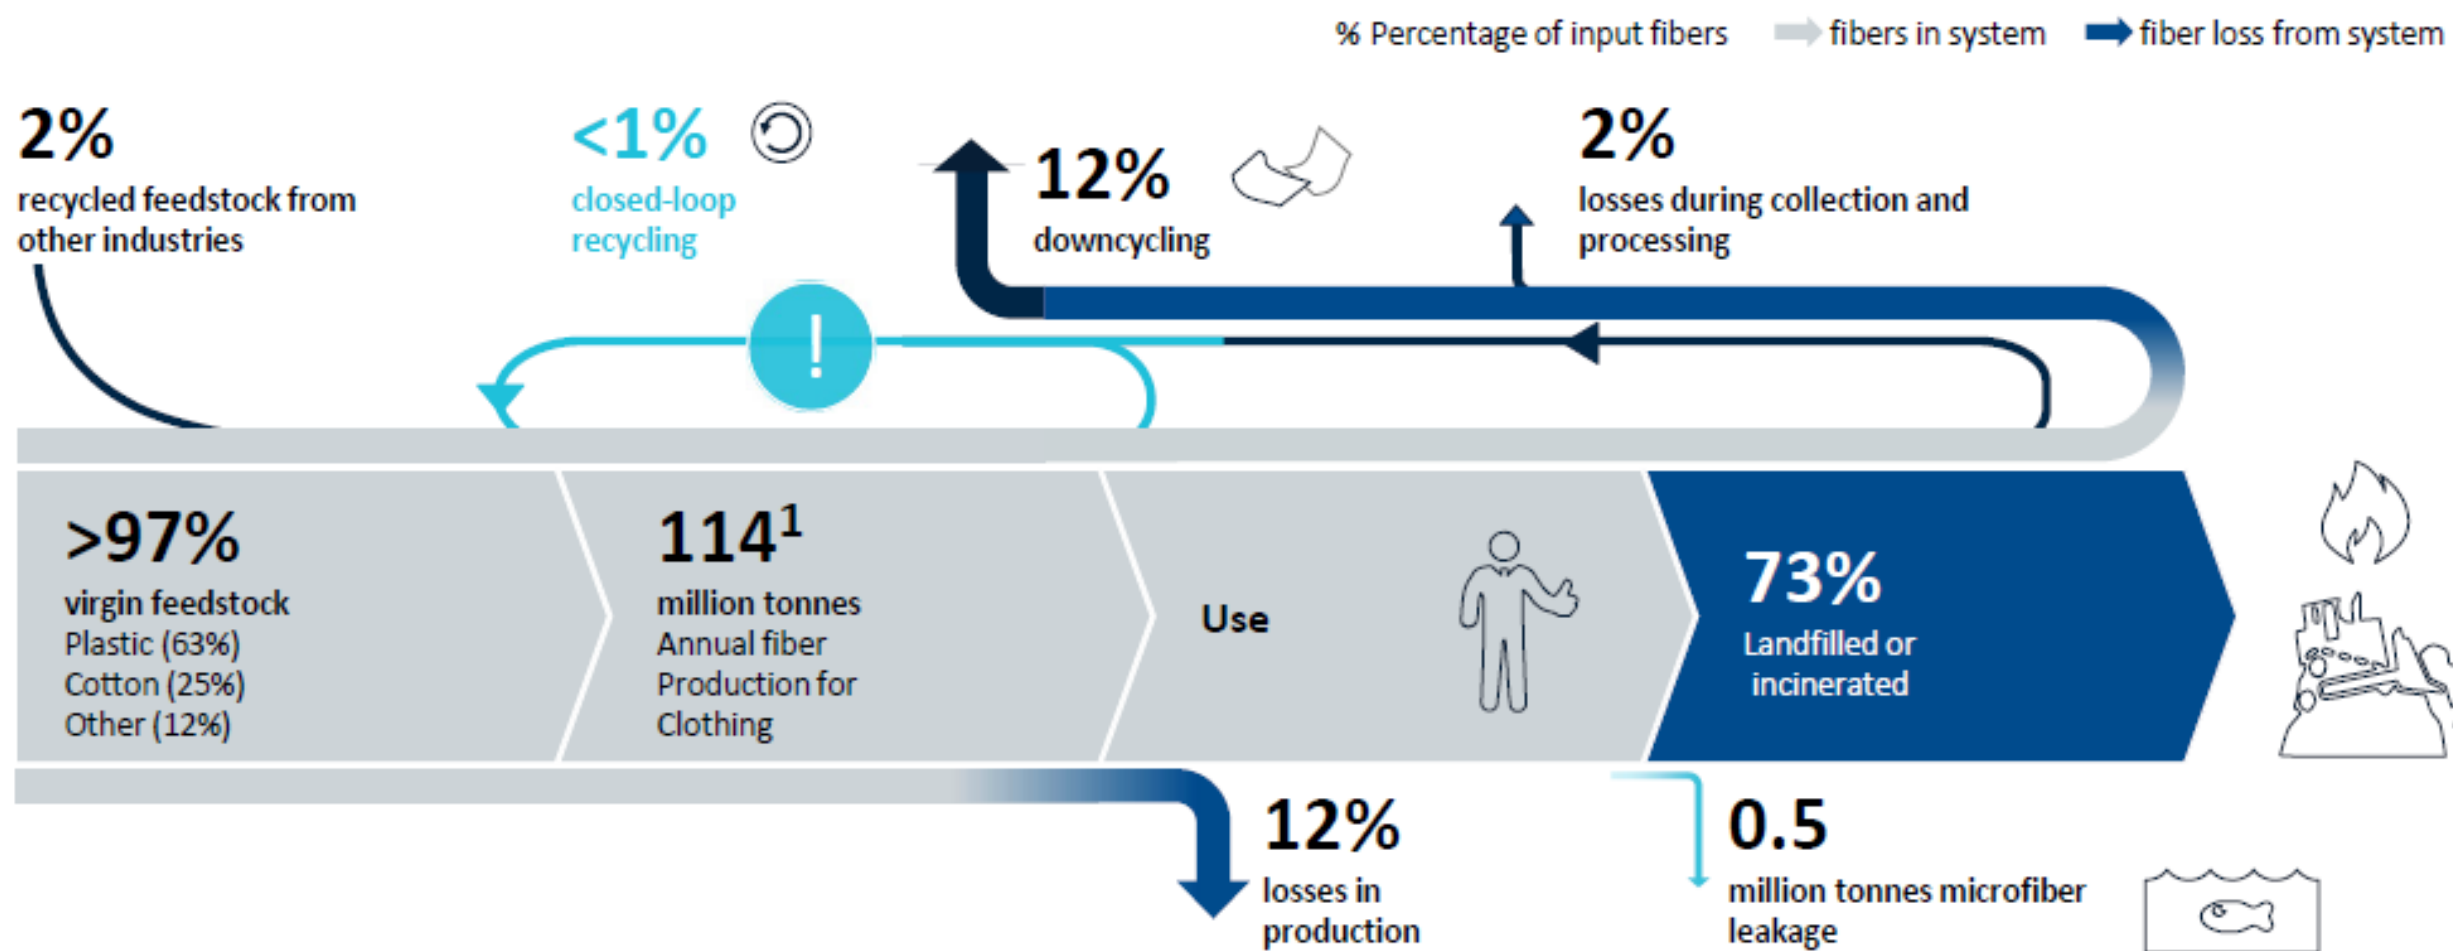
% Percentage of input fibers fibers in system fiber loss from system

2%
recycled feedstock from other industries

<1%
closed-loop recycling

12%
downcycling

2%
losses during collection and processing

!

>97%
virgin feedstock
Plastic (63%)
Cotton (25%)
Other (12%)

$114^1$
million tonnes
Annual fiber Production for Clothing

Use

73%
Landfilled or incinerated

12%
losses in production

0.5
million tonnes microfiber leakage